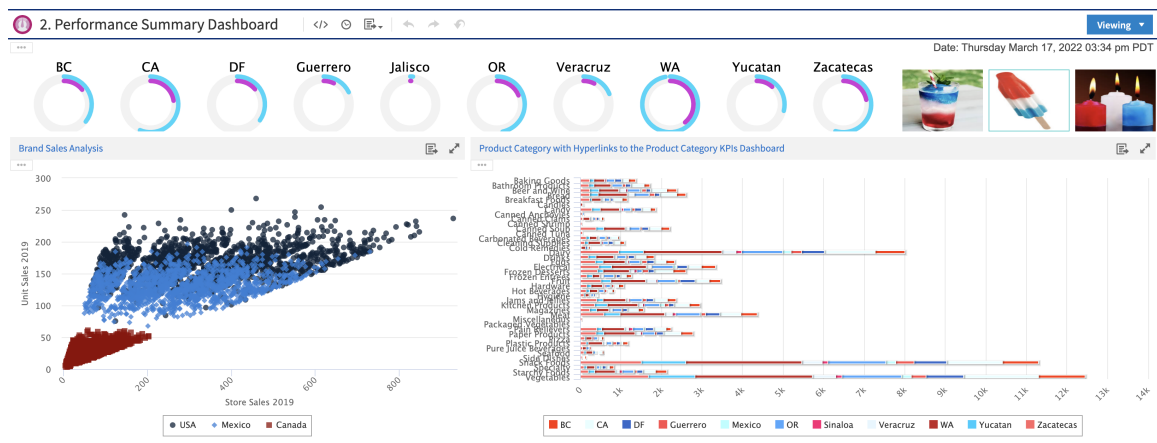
2. Performance Summary Dashboard

Viewing

Date: Thursday March 17, 2022 03:34 pm PDT

BC CA DF Guerrero Jalisco OR Veracruz WA Yucatan Zacatecas

Brand Sales Analysis

Product Category with Hyperlinks to the Product Category KPIs Dashboard

Unit Sales 2019

300
250
200
150
100
50
0

0 200 400 600 800

Store Sales 2019

USA Mexico Canada

Baking Goods
Bathroom Products
Beer and Wine
Bread
Breakfast Foods
Candles
Candy
Canned Anchovies
Canned Clams
Canned Oysters
Canned Sardines
Canned Shrimp
Canned Soup
Canned Tuna
Carbonated Beverages
Cleaning Supplies
Cold Remedies
Dairy
Decongestants
Drinks
Eggs
Electrical
Frozen Desserts
Frozen Entrees
Fruit
Hardware
Hot Beverages
Hygiene
Jams and Jellies
Kitchen Products
Magazines
Meat
Miscellaneous
Packaged Vegetables
Pain Relievers
Paper Products
Pizza
Plastic Products
Pure Juice Beverages
Seafood
Side Dishes
Snack Foods
Specialty
Starchy Foods
Vegetables

0 1k 2k 3k 4k 5k 6k 7k 8k 9k 10k 11k 12k 13k 14k

BC CA DF Guerrero Mexico OR Sinaloa Veracruz WA Yucatan Zacatecas